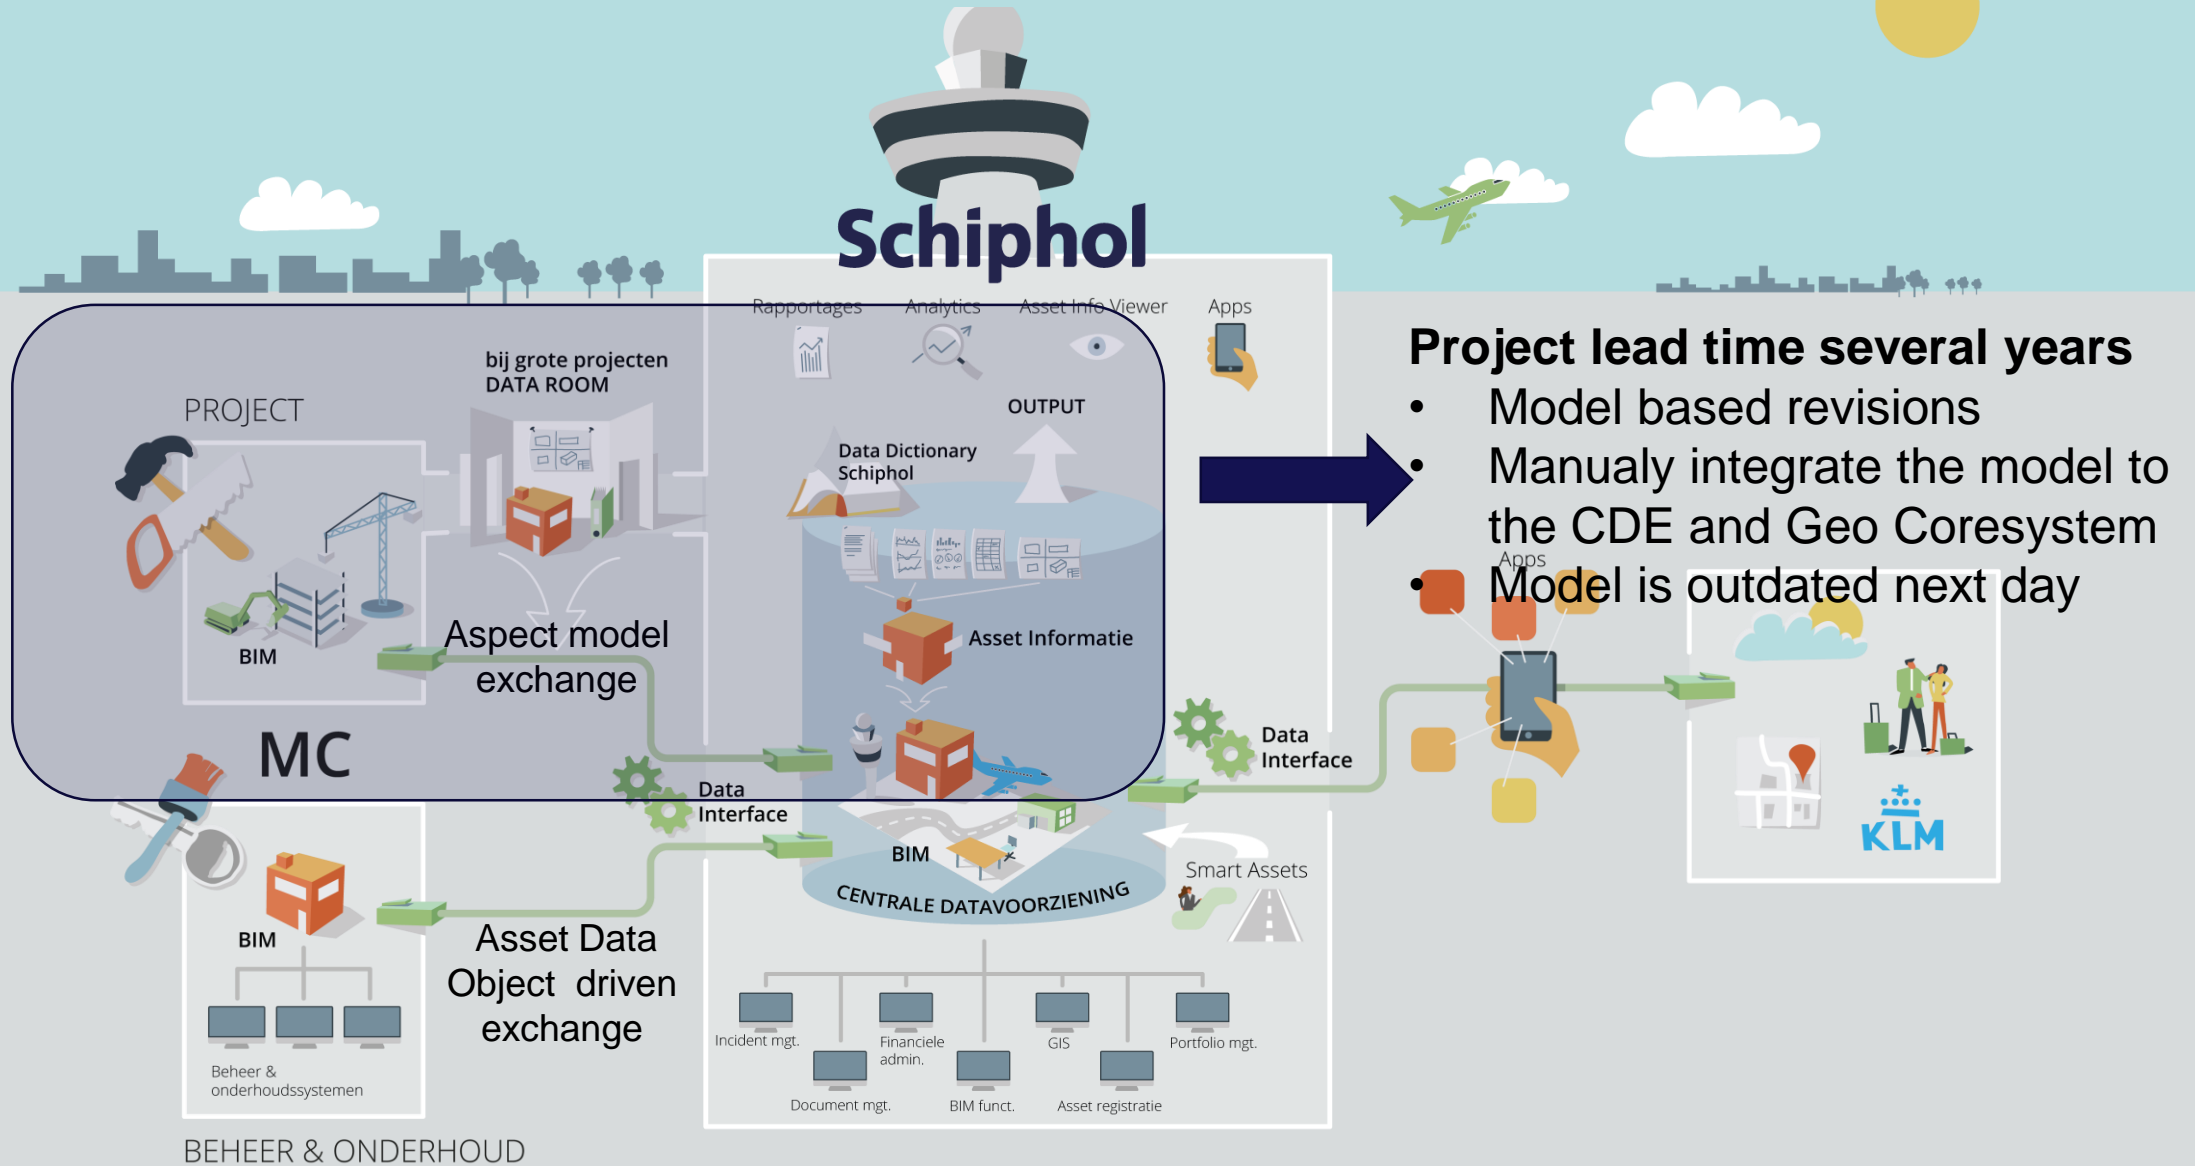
Schiphol

Rapportages Analytics Asset Info Viewer Apps

bij grote projecten DATA ROOM

PROJECT

OUTPUT

Data Dictionary Schiphol

BIM

Aspect model exchange

Asset Informatie

MC

Data Interface

Data Interface

BIM

CENTRALE DATAVOORZIENING

Smart Assets

BIM

Asset Data Object driven exchange

Incident mgt. Financiele admin. GIS Portfolio mgt.

Document mgt. BIM funct. Asset registratie

Beheer & onderhoudssystemen

BEHEER & ONDERHOUD

Project lead time several years
• Model based revisions
• Manualy integrate the model to the CDE and Geo Coresystem
• Model is outdated next day

Apps

KLM